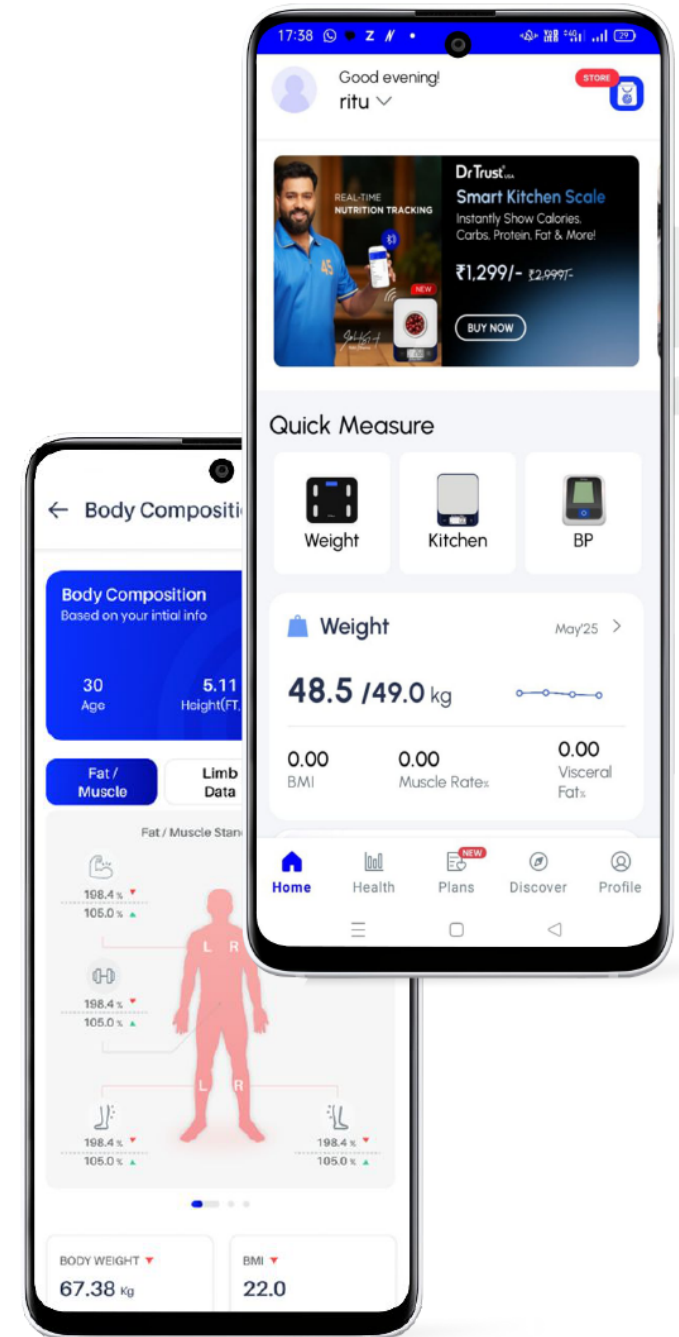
17:38 Z 29

Good evening!
ritu

STORE

Dr Trust USA
Smart Kitchen Scale
Instantly Show Calories, Carbs, Protein, Fat & More!
₹1,299/- ₹2,999/-
BUY NOW

REAL-TIME NUTRITION TRACKING
NEW

Quick Measure

Weight
Kitchen
BP

Weight
May'25 >
48.5 /49.0 kg

0.00
BMI
0.00
Muscle Rate%
0.00
Visceral Fat%

Home
Health
NEW
Plans
Discover
Profile

← Body Compositi

Body Composition
Based on your intial info

30
Age
5.11
Height(FT,

Fat / Muscle
Limb Data

Fat / Muscle Stan

198.4 %
105.0 %
198.4 %
105.0 %
L R
L R
198.4 %
105.0 %
198.4 %
105.0 %

BODY WEIGHT
67.38 Kg
BMI
22.0